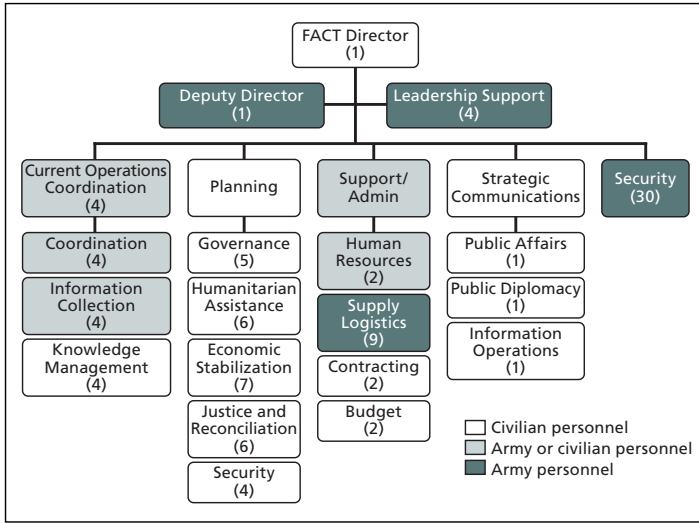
FACT Director
(1)

Deputy Director
(1)

Leadership Support
(4)

Current Operations Coordination
(4)

Coordination
(4)

Information Collection
(4)

Knowledge Management
(4)

Planning

Governance
(5)

Humanitarian Assistance
(6)

Economic Stabilization
(7)

Justice and Reconciliation
(6)

Security
(4)

Support/ Admin

Human Resources
(2)

Supply Logistics
(9)

Contracting
(2)

Budget
(2)

Strategic Communications

Public Affairs
(1)

Public Diplomacy
(1)

Information Operations
(1)

Security
(30)

Civilian personnel
Army or civilian personnel
Army personnel